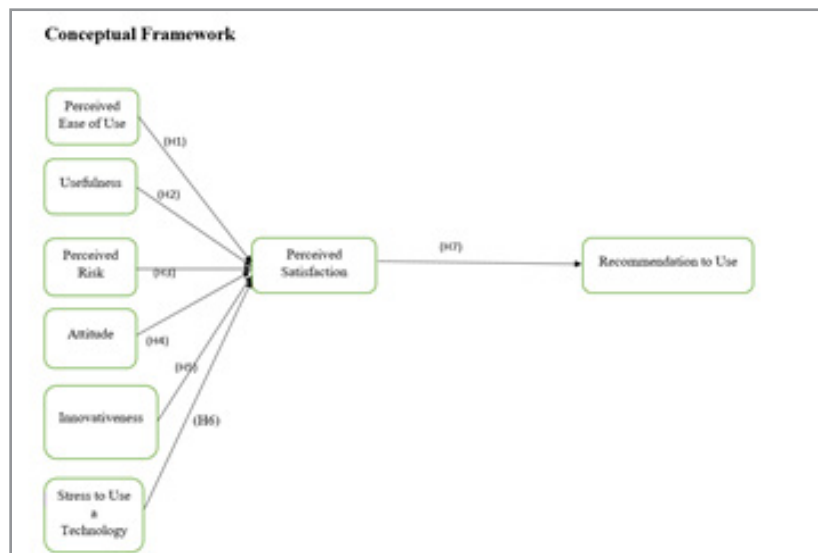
Conceptual Framework

Perceived Ease of Use

(H1)

Usefulness

(H2)

Perceived Risk

(H3)

Attitude

(H4)

Innovativeness

(H5)

(H6)

Stress to Use a Technology

Perceived Satisfaction

(H7)

Recommendation to Use